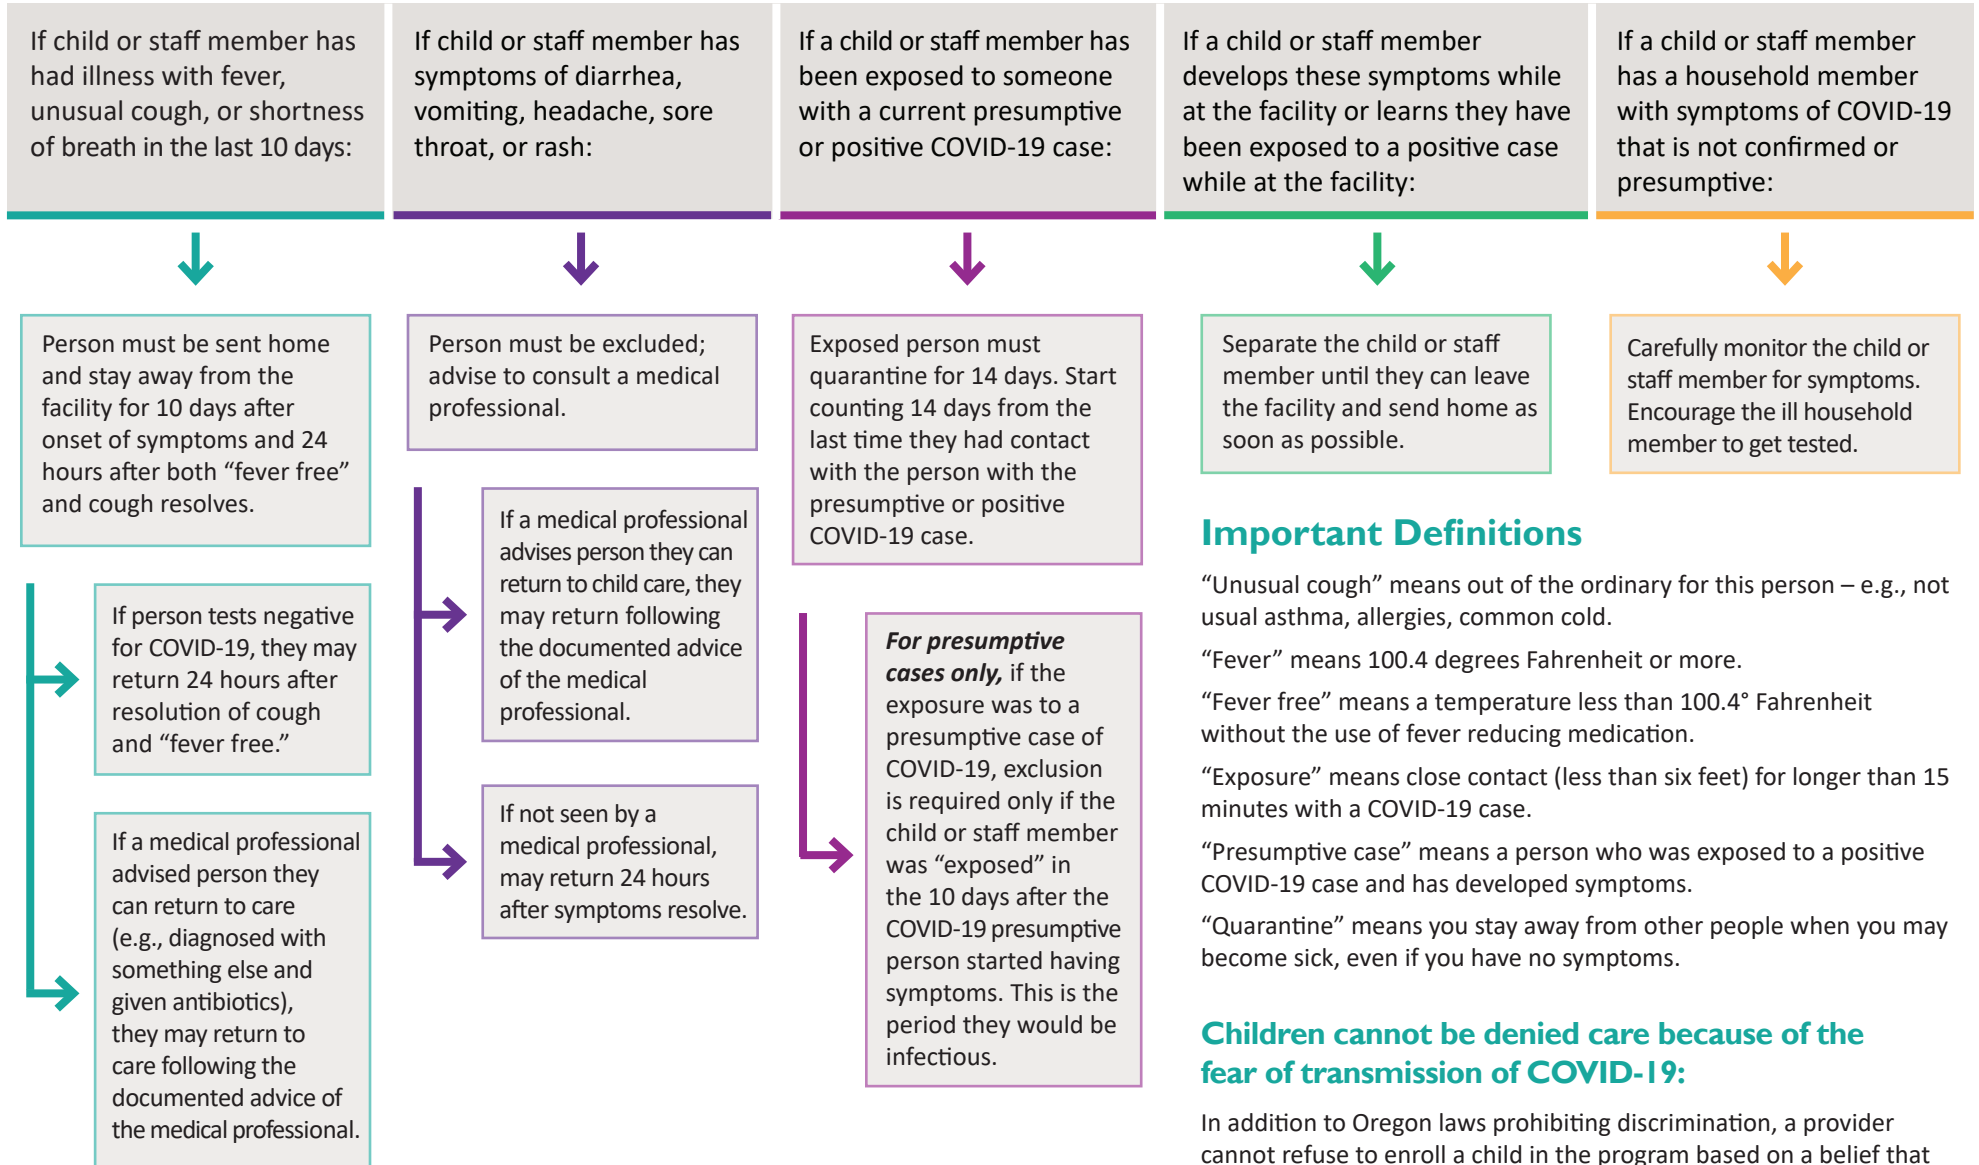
If child or staff member has had illness with fever, unusual cough, or shortness of breath in the last 10 days:

Person must be sent home and stay away from the facility for 10 days after onset of symptoms and 24 hours after both “fever free” and cough resolves.

If person tests negative for COVID-19, they may return 24 hours after resolution of cough and “fever free.”

If a medical professional advised person they can return to care (e.g., diagnosed with something else and given antibiotics), they may return to care following the documented advice of the medical professional.

If child or staff member has symptoms of diarrhea, vomiting, headache, sore throat, or rash:

Person must be excluded; advise to consult a medical professional.

If a medical professional advises person they can return to child care, they may return following the documented advice of the medical professional.

If not seen by a medical professional, may return 24 hours after symptoms resolve.

If a child or staff member has been exposed to someone with a current presumptive or positive COVID-19 case:

Exposed person must quarantine for 14 days. Start counting 14 days from the last time they had contact with the person with the presumptive or positive COVID-19 case.

*For presumptive cases only,* if the exposure was to a presumptive case of COVID-19, exclusion is required only if the child or staff member was “exposed” in the 10 days after the COVID-19 presumptive person started having symptoms. This is the period they would be infectious.

If a child or staff member develops these symptoms while at the facility or learns they have been exposed to a positive case while at the facility:

Separate the child or staff member until they can leave the facility and send home as soon as possible.

If a child or staff member has a household member with symptoms of COVID-19 that is not confirmed or presumptive:

Carefully monitor the child or staff member for symptoms. Encourage the ill household member to get tested.

Important Definitions

“Unusual cough” means out of the ordinary for this person – e.g., not usual asthma, allergies, common cold.

“Fever” means 100.4 degrees Fahrenheit or more.

“Fever free” means a temperature less than 100.4° Fahrenheit without the use of fever reducing medication.

“Exposure” means close contact (less than six feet) for longer than 15 minutes with a COVID-19 case.

“Presumptive case” means a person who was exposed to a positive COVID-19 case and has developed symptoms.

“Quarantine” means you stay away from other people when you may become sick, even if you have no symptoms.

Children cannot be denied care because of the fear of transmission of COVID-19:

In addition to Oregon laws prohibiting discrimination, a provider cannot refuse to enroll a child in the program based on a belief that